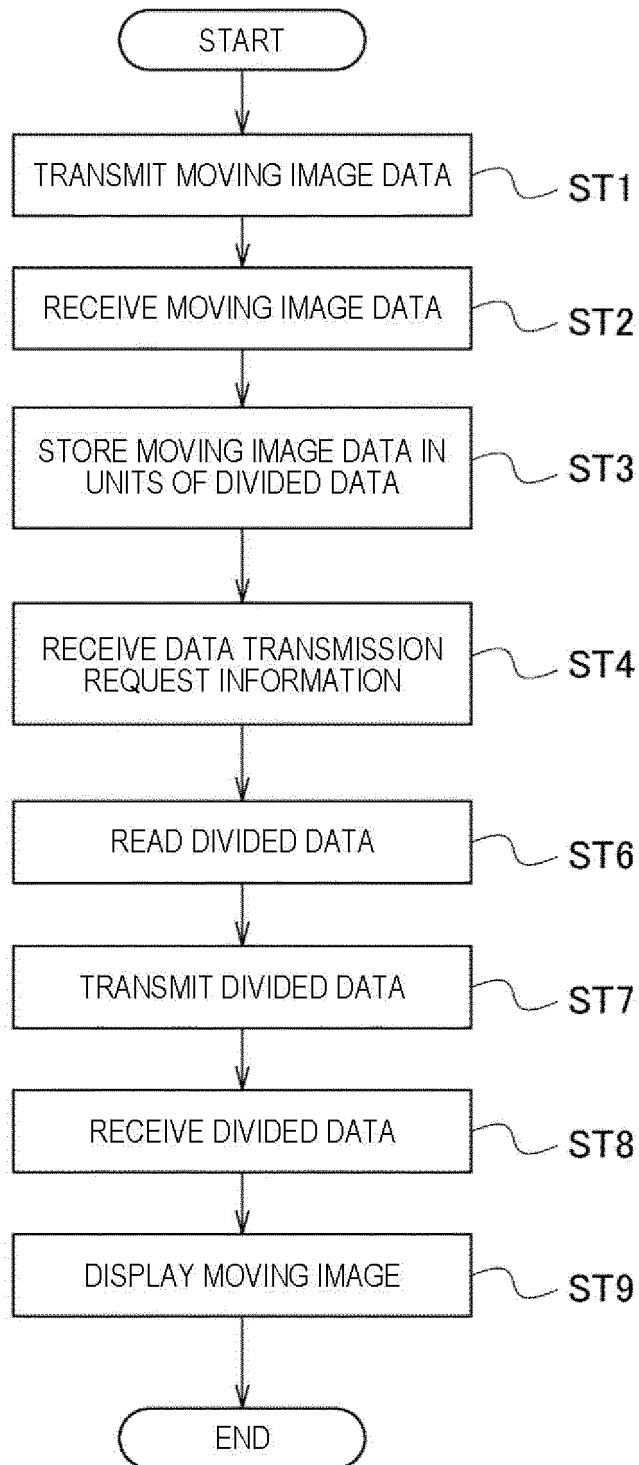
START

TRANSMIT MOVING IMAGE DATA

ST1

RECEIVE MOVING IMAGE DATA

ST2

STORE MOVING IMAGE DATA IN UNITS OF DIVIDED DATA

ST3

RECEIVE DATA TRANSMISSION REQUEST INFORMATION

ST4

READ DIVIDED DATA

ST6

TRANSMIT DIVIDED DATA

ST7

RECEIVE DIVIDED DATA

ST8

DISPLAY MOVING IMAGE

ST9

END